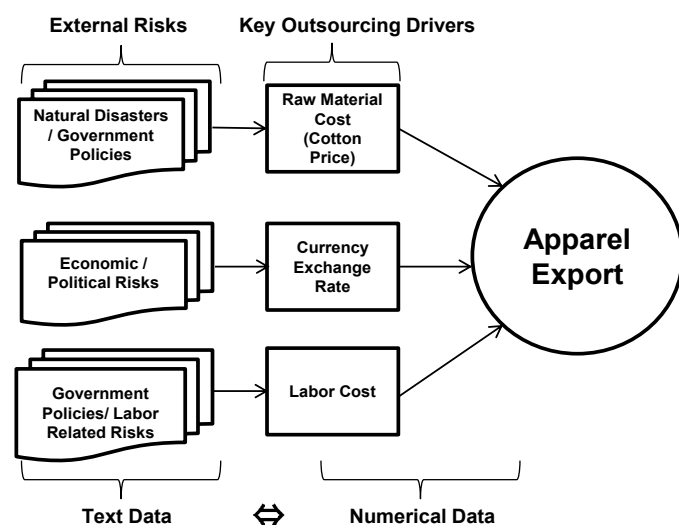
External Risks

Key Outsourcing Drivers

Natural Disasters / Government Policies

Raw Material Cost (Cotton Price)

Economic / Political Risks

Currency Exchange Rate

Government Policies/ Labor Related Risks

Labor Cost

Apparel Export

Text Data

$\Leftrightarrow$

Numerical Data